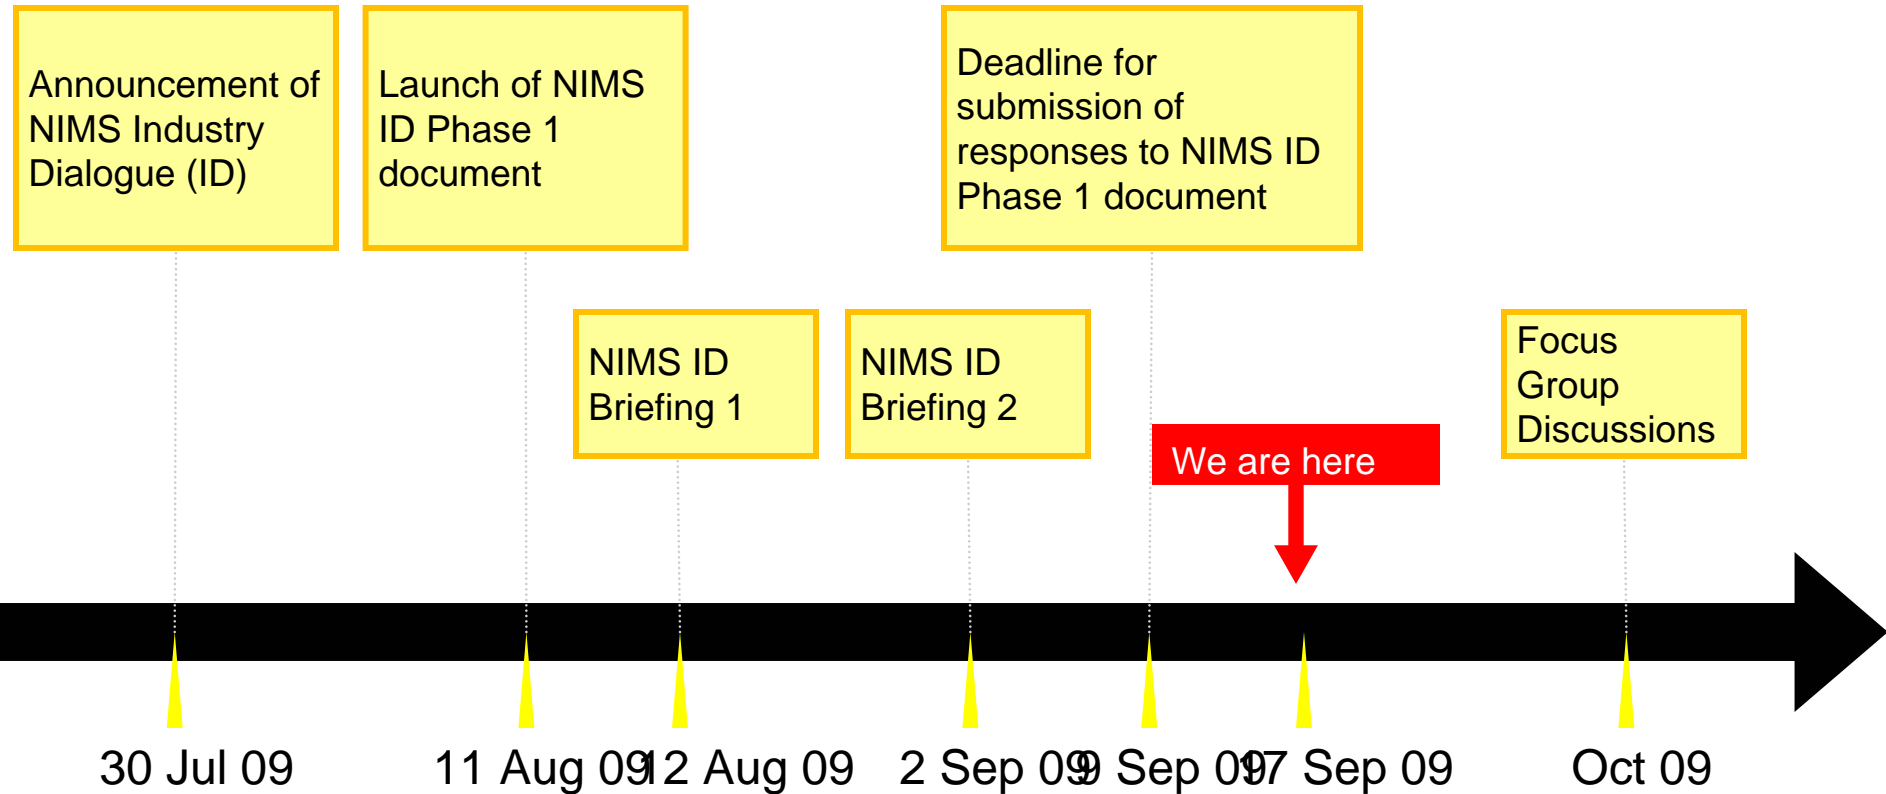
Announcement of NIMS Industry Dialogue (ID)

Launch of NIMS ID Phase 1 document

Deadline for submission of responses to NIMS ID Phase 1 document

NIMS ID Briefing 1

NIMS ID Briefing 2

We are here

Focus Group Discussions

30 Jul 09

11 Aug 09

12 Aug 09

2 Sep 09

9 Sep 09

17 Sep 09

Oct 09